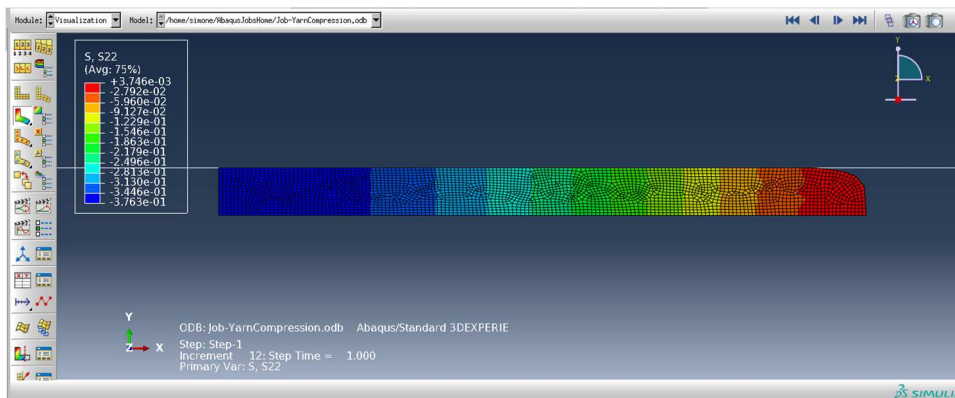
Module: Visualization Model: /home/simone/AbaqusJobsHome/Job-YarnCompression.odb

S, S22
(Avg: 75%)
+3.746e-03
-2.792e-02
-5.960e-02
-9.127e-02
-1.229e-01
-1.546e-01
-1.863e-01
-2.179e-01
-2.496e-01
-2.813e-01
-3.130e-01
-3.446e-01
-3.763e-01

Y
X

Y
Z X

ODB: Job-YarnCompression.odb Abaqus/Standard 3DEXPERIE

Step: Step-1
Increment 12: Step Time = 1.000
Primary Var: S, S22

SIMULI